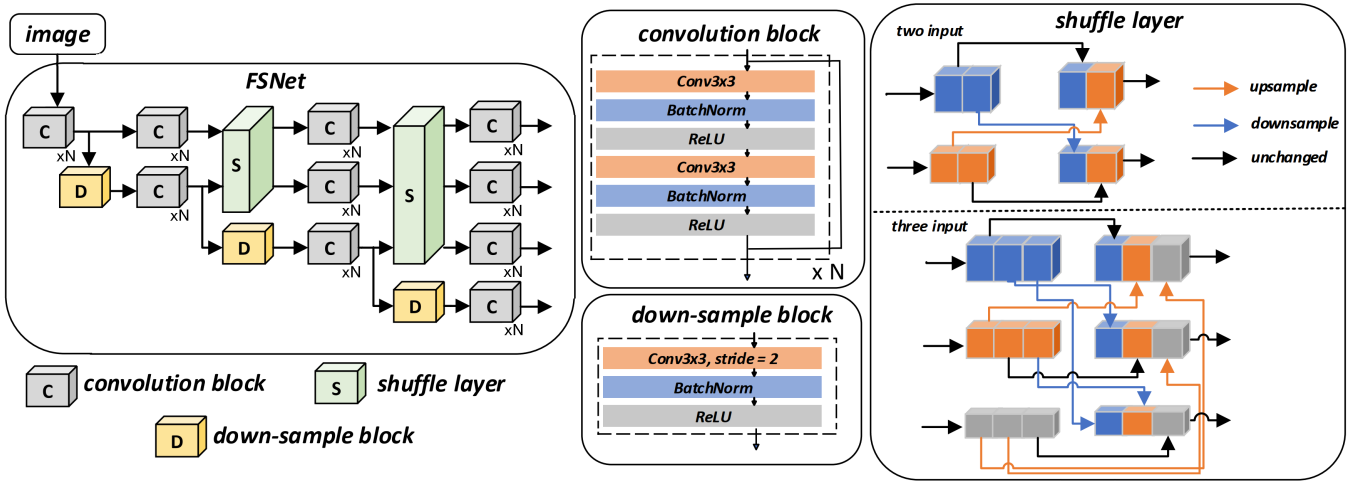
image

FSNet

C xN C xN S C xN S C xN

D C xN C xN C xN

D C xN C xN

D C xN

C convolution block

S shuffle layer

D down-sample block

convolution block

Conv3x3

BatchNorm

ReLU

Conv3x3

BatchNorm

ReLU

x N

down-sample block

Conv3x3, stride = 2

BatchNorm

ReLU

shuffle layer

two input

upsample

downsample

unchanged

three input